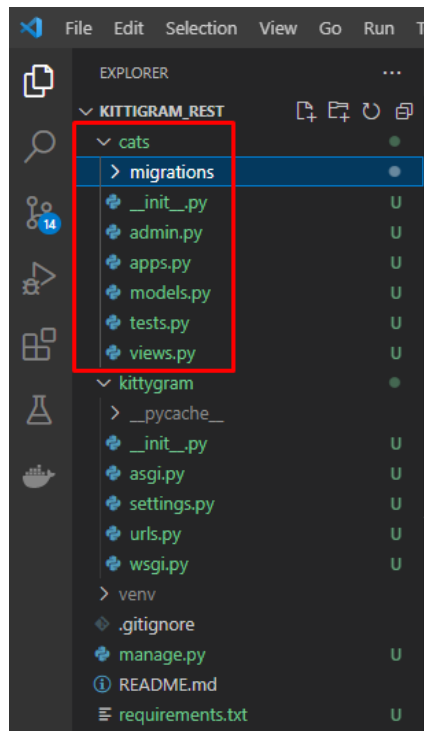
File Edit Selection View Go Run T

EXPLORER ...

KITTIGRAM_REST

cats

migrations

__init__.py U

admin.py U

apps.py U

models.py U

tests.py U

views.py U

kittygram

__pycache__

__init__.py U

asgi.py U

settings.py U

urls.py U

wsgi.py U

venv

.gitignore

manage.py U

README.md

requirements.txt U

14